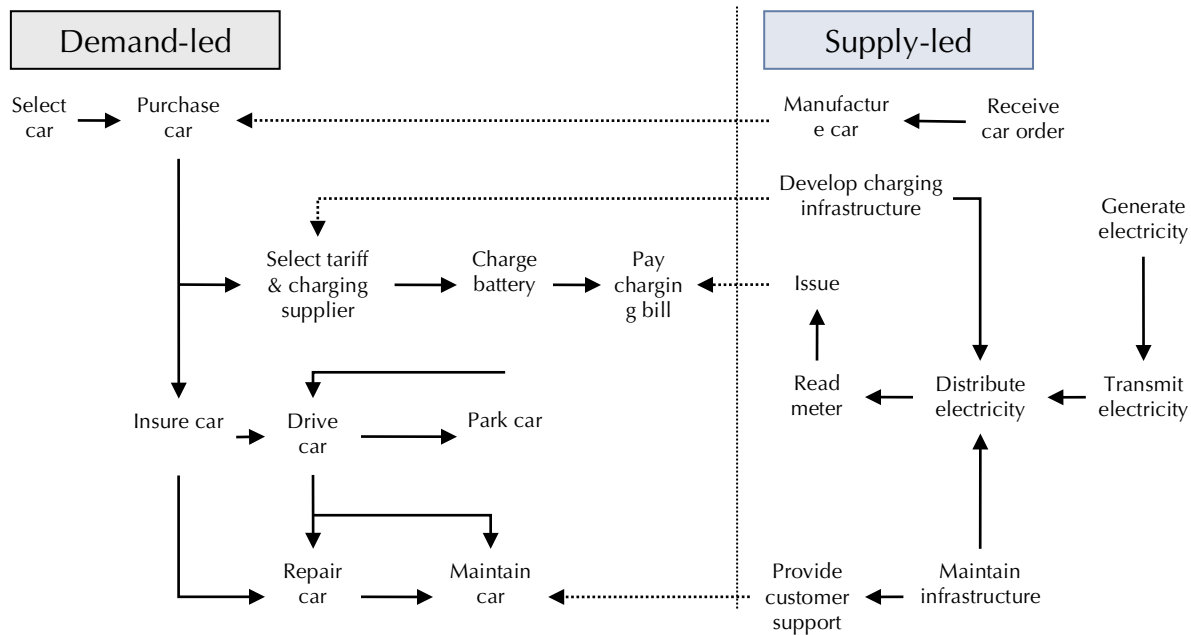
Demand-led

Supply-led

Select car

Purchase car

Manufactur e car

Receive car order

Develop charging infrastructure

Generate electricity

Select tariff & charging supplier

Charge battery

Pay chargin g bill

Issue

Read meter

Distribute electricity

Transmit electricity

Insure car

Drive car

Park car

Repair car

Maintain car

Provide customer support

Maintain infrastructure